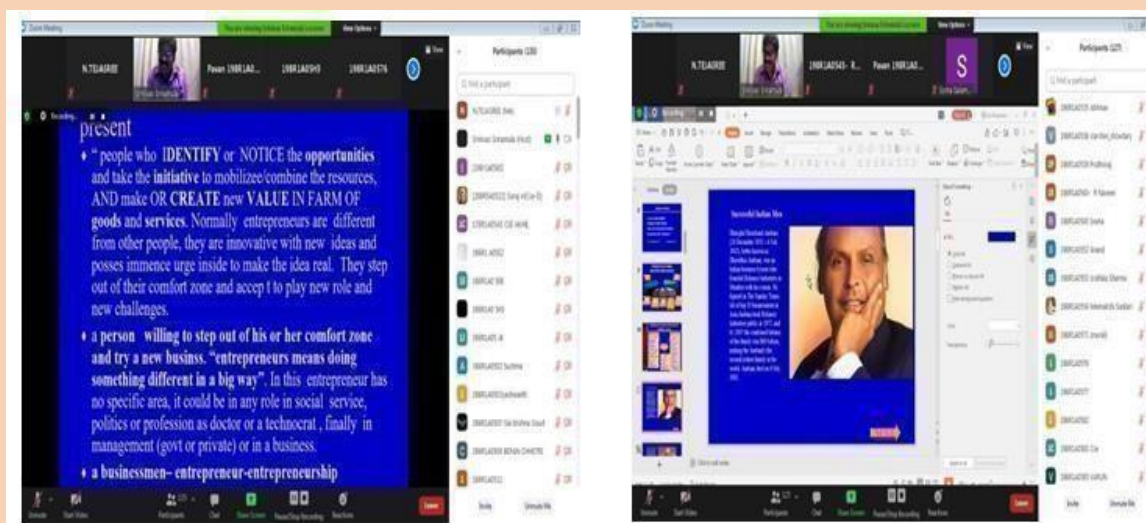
Zoom Meeting

You are viewing Srinivas Simhadri's screen

View Options

N.TEJASREE

Pavan 198R1A0...

198R1A05H3

198R1A0576

Srinivas Simhadri

Participants (120)

Find a participant

present

• "people who IDENTIFY or NOTICE the opportunities and take the initiative to mobilizee/combine the resources, AND make OR CREATE new VALUE IN FARM OF goods and services. Normally entrepreneurs are different from other people, they are innovative with new ideas and posses immence urge inside to make the idea real. They step out of their comfort zone and accep t to play new role and new challenges.

• a person willing to step out of his or her comfort zone and try a new businss. "entrepreneurs means doing something different in a big way". In this entrepreneur has no specific area, it could be in any role in social service, politics or profession as doctor or a technocrat , finally in management (govt or private) or in a business.

• a businessmen– entrepreneur-entrepreneurship

N.TEJASREE (Me)

Srinivas Simhadri (Host)

Unmute

Start Video

Participants

Chat

Share Screen

Pause/Stop Recording

Reactions

Leave

Invite

Unmute Me

Zoom Meeting

You are viewing Srinivas Simhadri's screen

View Options

N.TEJASREE

198R1A0545- R...

Pavan 198R1A0...

S

Participants (127)

Find a participant

Successful Indian Men

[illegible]

Unmute

Start Video

Participants

Chat

Share Screen

Pause/Stop Recording

Reactions

Leave

Invite

Unmute Me